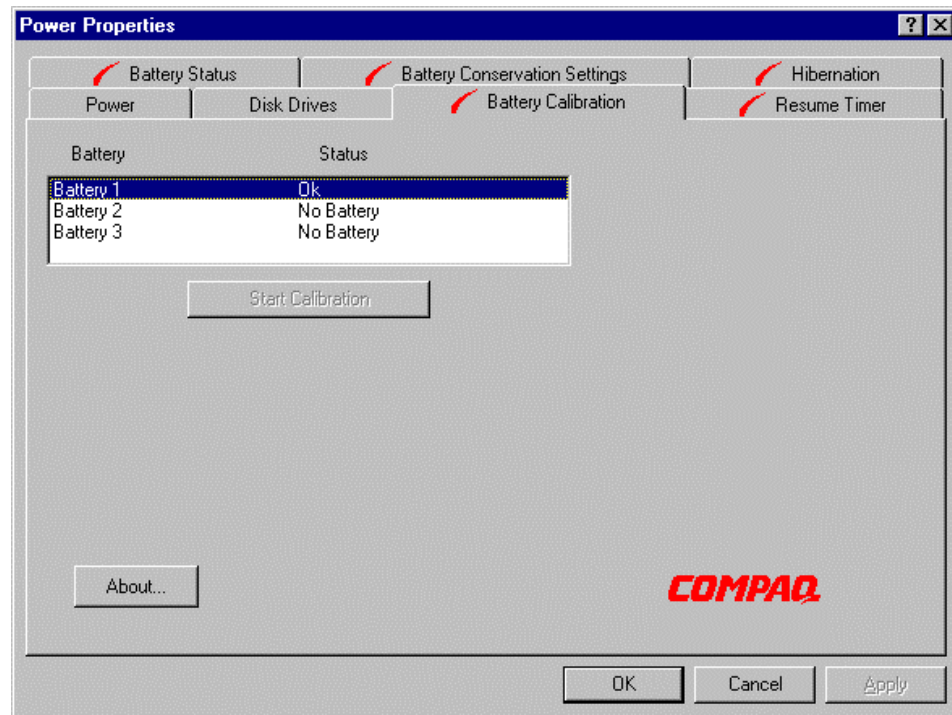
Power Properties

?

×

Battery Status

Battery Conservation Settings

Hibernation

Power

Disk Drives

Battery Calibration

Resume Timer

| Battery | Status |
|---|---|
| Battery 1 | Ok |
| Battery 2 | No Battery |
| Battery 3 | No Battery |

Start Calibration

About...

COMPAQ

OK

Cancel

Apply